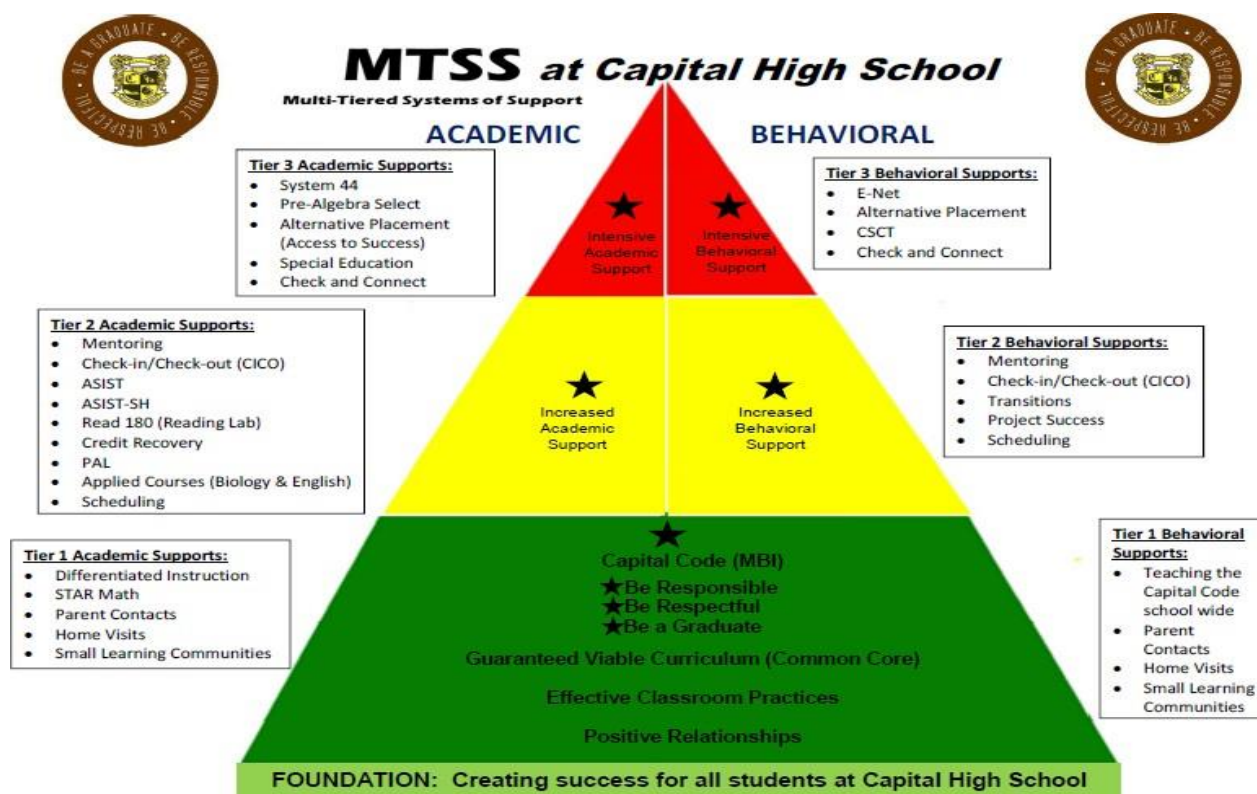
BE A GRADUATE · BE RESPONSIBLE · BE RESPECTFUL

MTSS at Capital High School

Multi-Tiered Systems of Support

BE A GRADUATE · BE RESPONSIBLE · BE RESPECTFUL

ACADEMIC

BEHAVIORAL

Tier 3 Academic Supports:
- System 44
- Pre-Algebra Select
- Alternative Placement (Access to Success)
- Special Education
- Check and Connect

★ Intensive Academic Support

★ Intensive Behavioral Support

Tier 3 Behavioral Supports:
- E-Net
- Alternative Placement
- CSCT
- Check and Connect

Tier 2 Academic Supports:
- Mentoring
- Check-in/Check-out (CICO)
- ASIST
- ASIST-SH
- Read 180 (Reading Lab)
- Credit Recovery
- PAL
- Applied Courses (Biology & English)
- Scheduling

★ Increased Academic Support

★ Increased Behavioral Support

Tier 2 Behavioral Supports:
- Mentoring
- Check-in/Check-out (CICO)
- Transitions
- Project Success
- Scheduling

Tier 1 Academic Supports:
- Differentiated Instruction
- STAR Math
- Parent Contacts
- Home Visits
- Small Learning Communities

★ Capital Code (MBI)
★Be Responsible
★Be Respectful
★Be a Graduate

Guaranteed Viable Curriculum (Common Core)

Effective Classroom Practices

Positive Relationships

Tier 1 Behavioral Supports:
- Teaching the Capital Code school wide
- Parent Contacts
- Home Visits
- Small Learning Communities

FOUNDATION: Creating success for all students at Capital High School